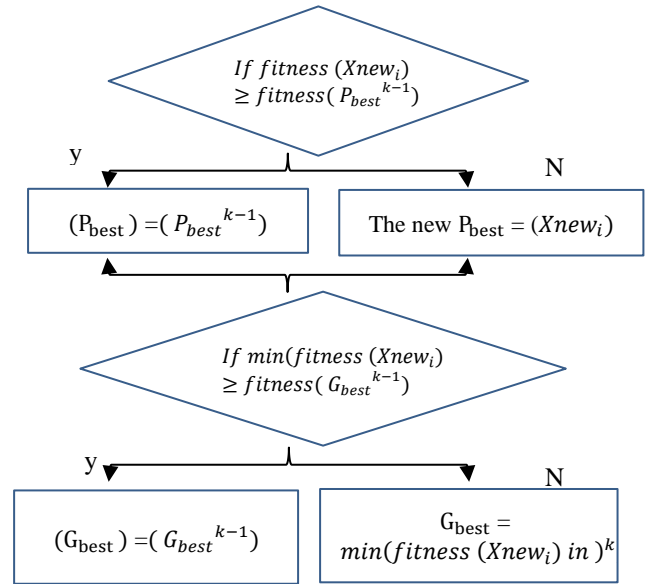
$If\ fitness\ (Xnew_i)$ $\geq fitness(\ P_{best}{}^{k-1})$

y

N

$(\mathrm{P_{best}}) = (\ P_{best}{}^{k-1})$

The new $\mathrm{P_{best}} = (Xnew_i)$

$If\ min(fitness\ (Xnew_i)$ $\geq fitness(\ G_{best}{}^{k-1})$

y

N

$(\mathrm{G_{best}}) = (\ G_{best}{}^{k-1})$

$\mathrm{G_{best}} =$ $min(fitness\ (Xnew_i)\ in\ )^k$